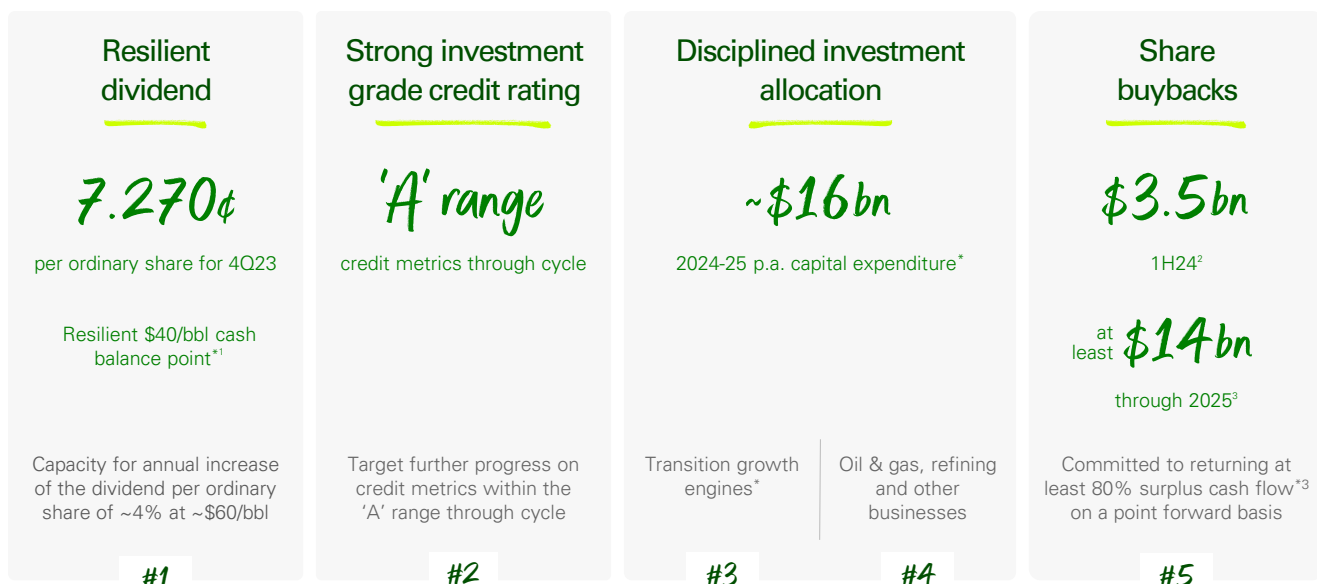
Resilient dividend

7.270¢

per ordinary share for 4Q23

Resilient \$40/bbl cash balance point$^{*1}$

Capacity for annual increase of the dividend per ordinary share of ~4% at ~\$60/bbl

#1

Strong investment grade credit rating

'A' range

credit metrics through cycle

Target further progress on credit metrics within the 'A' range through cycle

#2

Disciplined investment allocation

~\$16bn

2024-25 p.a. capital expenditure*

Transition growth engines*

#3

Oil & gas, refining and other businesses

#4

Share buybacks

\$3.5bn

1H24$^{2}$

at least \$14bn

through 2025$^{3}$

Committed to returning at least 80% surplus cash flow$^{*3}$ on a point forward basis

#5